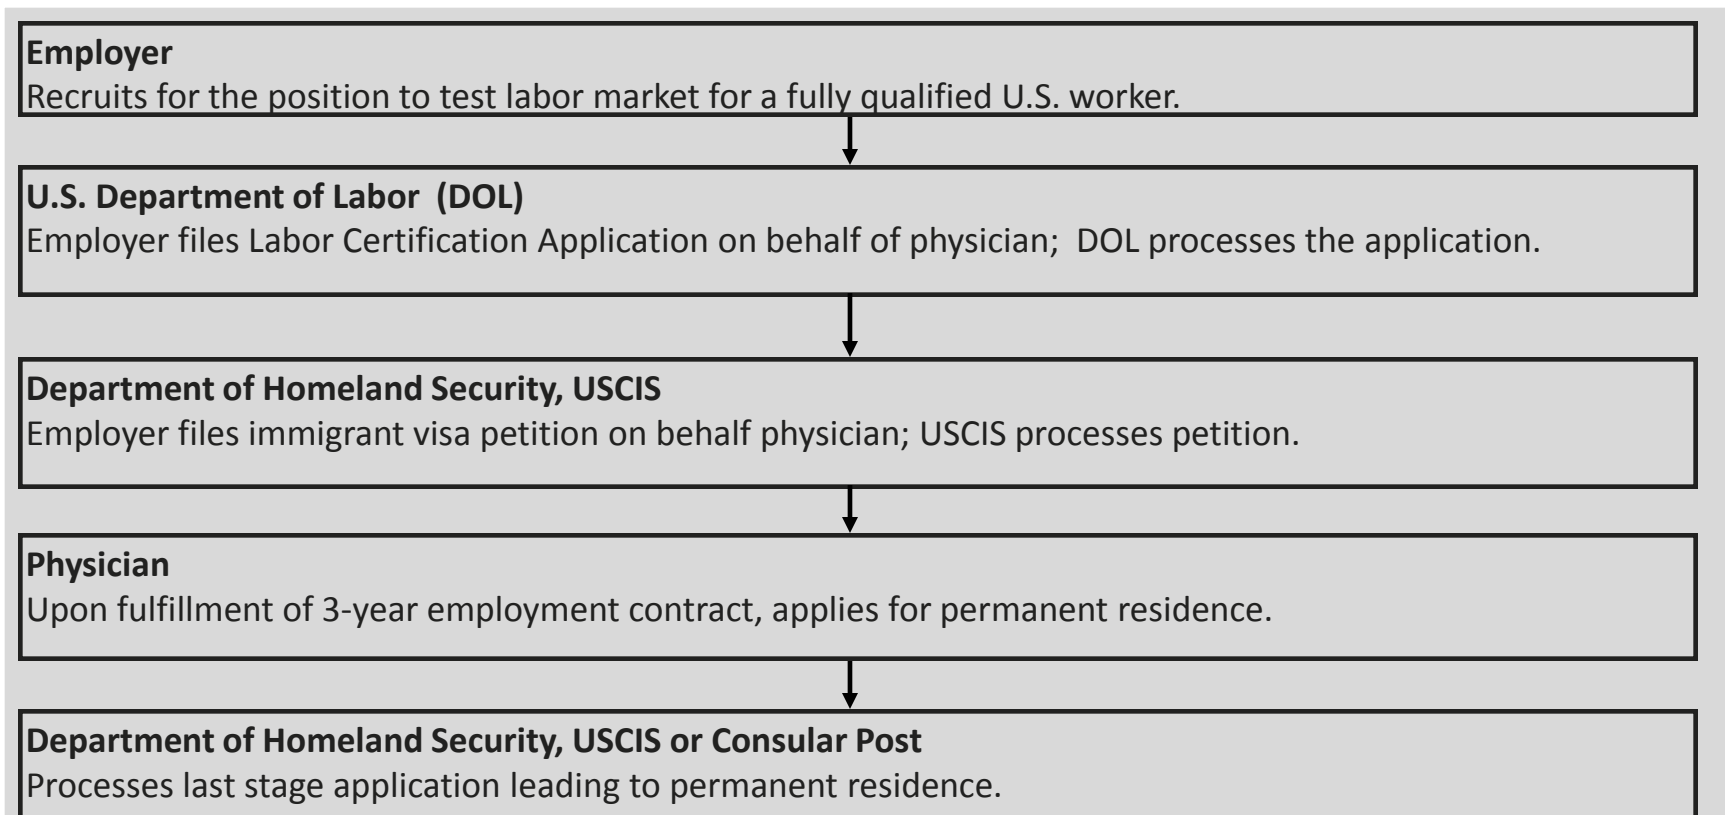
**Employer**
Recruits for the position to test labor market for a fully qualified U.S. worker.

**U.S. Department of Labor (DOL)**
Employer files Labor Certification Application on behalf of physician; DOL processes the application.

**Department of Homeland Security, USCIS**
Employer files immigrant visa petition on behalf physician; USCIS processes petition.

**Physician**
Upon fulfillment of 3-year employment contract, applies for permanent residence.

**Department of Homeland Security, USCIS or Consular Post**
Processes last stage application leading to permanent residence.